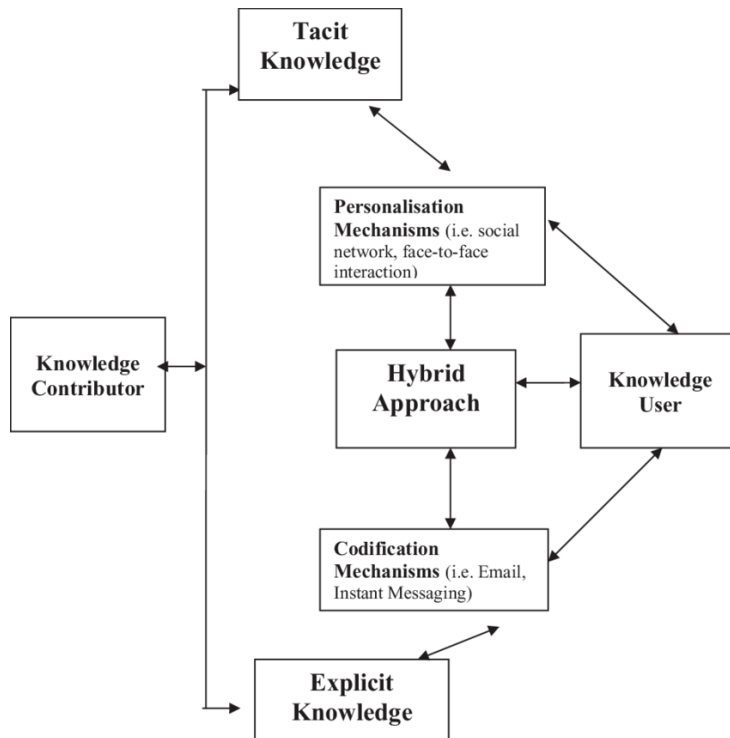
Tacit Knowledge

Personalisation Mechanisms (i.e. social network, face-to-face interaction)

Knowledge Contributor

Hybrid Approach

Knowledge User

Codification Mechanisms (i.e. Email, Instant Messaging)

Explicit Knowledge